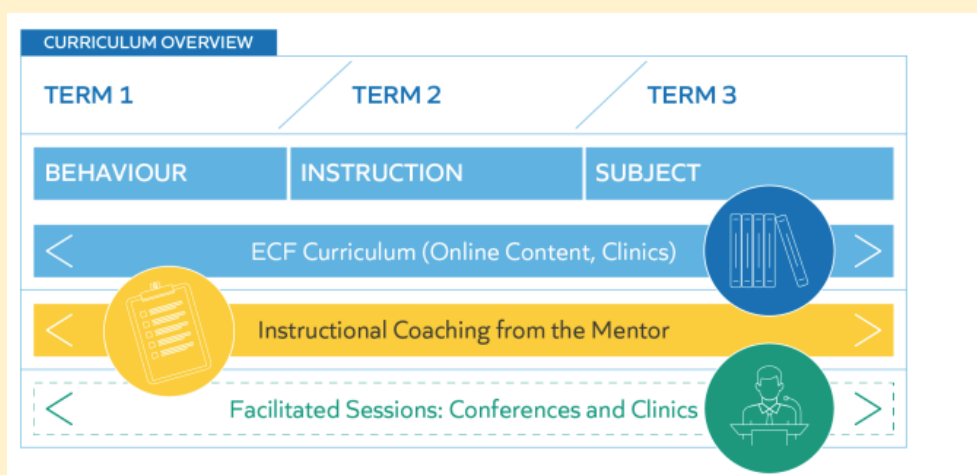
CURRICULUM OVERVIEW

TERM 1

TERM 2

TERM 3

BEHAVIOUR

INSTRUCTION

SUBJECT

ECF Curriculum (Online Content, Clinics)

Instructional Coaching from the Mentor

Facilitated Sessions: Conferences and Clinics